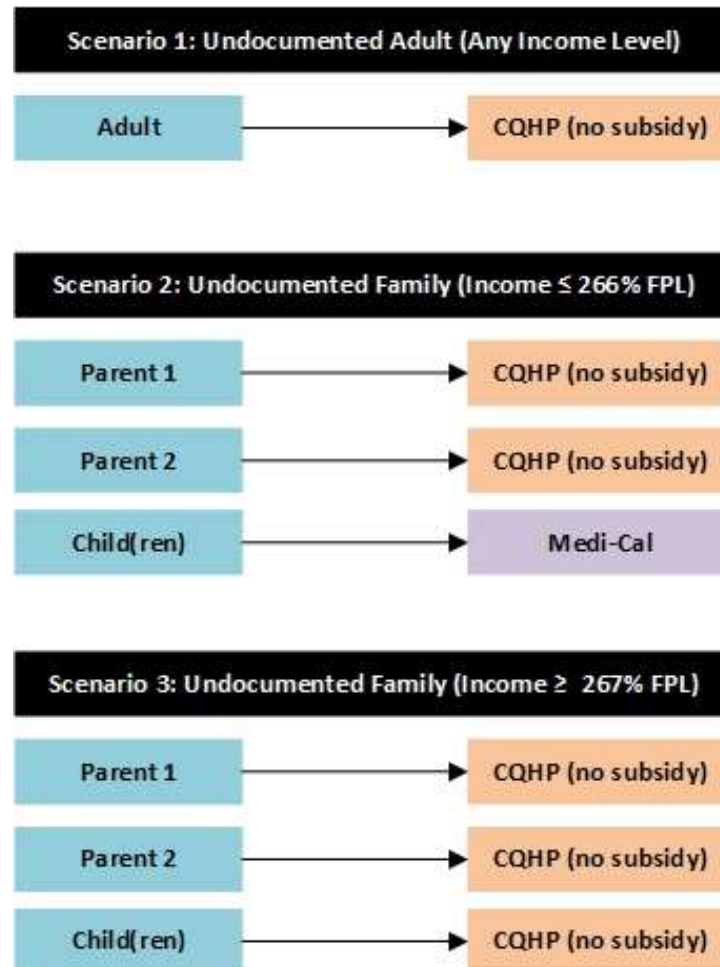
Scenario 1: Undocumented Adult (Any Income Level)

Adult

CQHP (no subsidy)

Scenario 2: Undocumented Family (Income ≤ 266% FPL)

Parent 1

CQHP (no subsidy)

Parent 2

CQHP (no subsidy)

Child(ren)

Medi-Cal

Scenario 3: Undocumented Family (Income ≥ 267% FPL)

Parent 1

CQHP (no subsidy)

Parent 2

CQHP (no subsidy)

Child(ren)

CQHP (no subsidy)